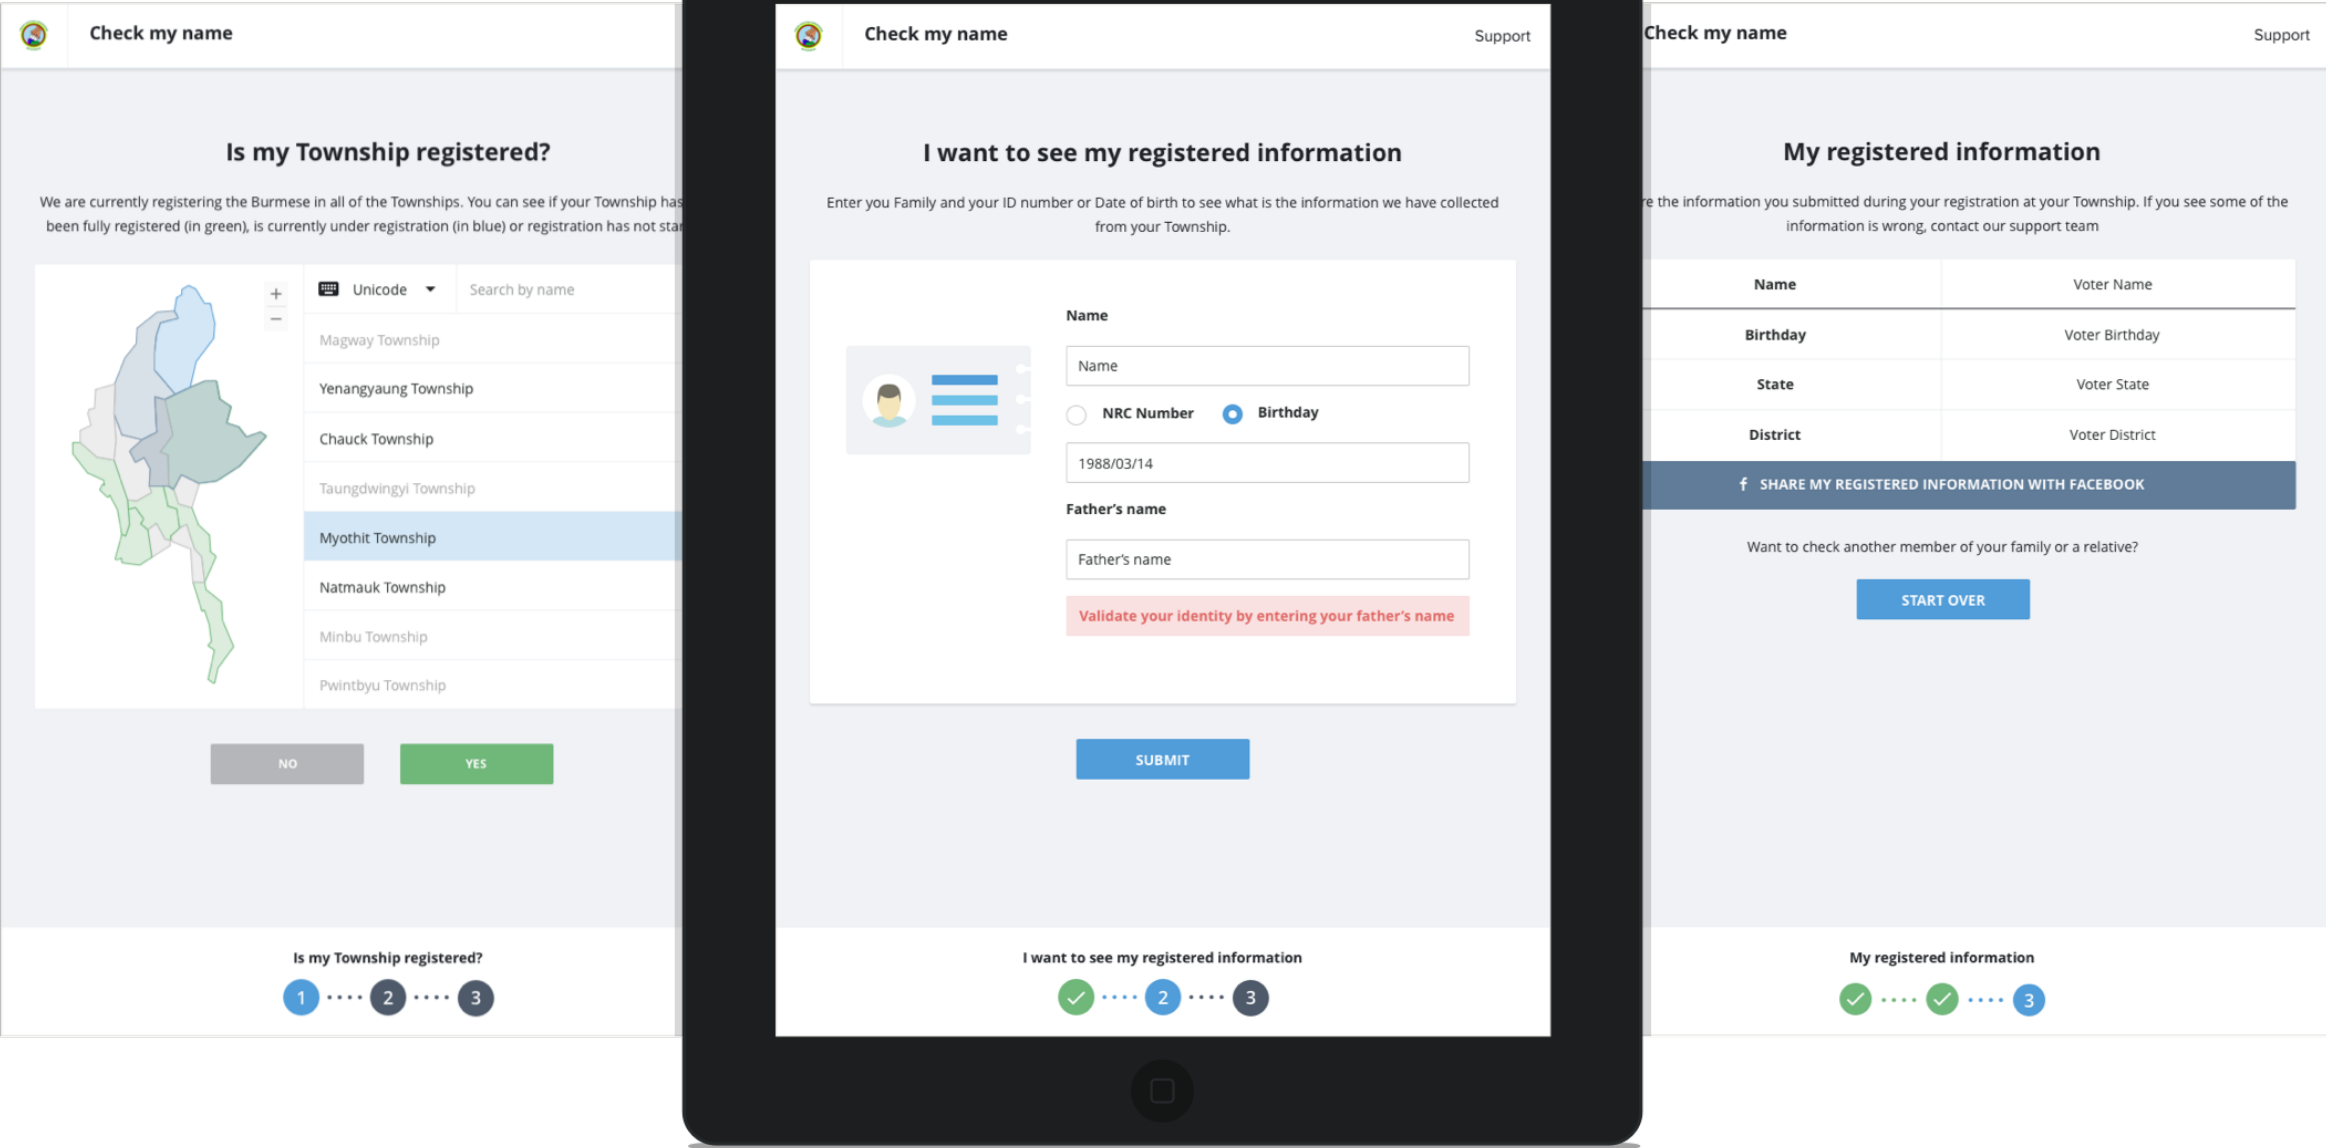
Check my name

Is my Township registered?

We are currently registering the Burmese in all of the Townships. You can see if your Township has been fully registered (in green), is currently under registration (in blue) or registration has not sta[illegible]

+
−

Unicode

Search by name

Magway Township
Yenangyaung Township
Chauck Township
Taungdwingyi Township
Myothit Township
Natmauk Township
Minbu Township
Pwintbyu Township

NO
YES

Is my Township registered?
1 2 3

Check my name
Support

I want to see my registered information

Enter you Family and your ID number or Date of birth to see what is the information we have collected from your Township.

Name
Name
NRC Number
Birthday
1988/03/14
Father's name
Father's name
Validate your identity by entering your father's name

SUBMIT

I want to see my registered information
2 3

Check my name
Support

My registered information

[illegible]e the information you submitted during your registration at your Township. If you see some of the information is wrong, contact our support team

| Name | Voter Name |
|---|---|
| Birthday | Voter Birthday |
| State | Voter State |
| District | Voter District |

SHARE MY REGISTERED INFORMATION WITH FACEBOOK

Want to check another member of your family or a relative?

START OVER

My registered information
3